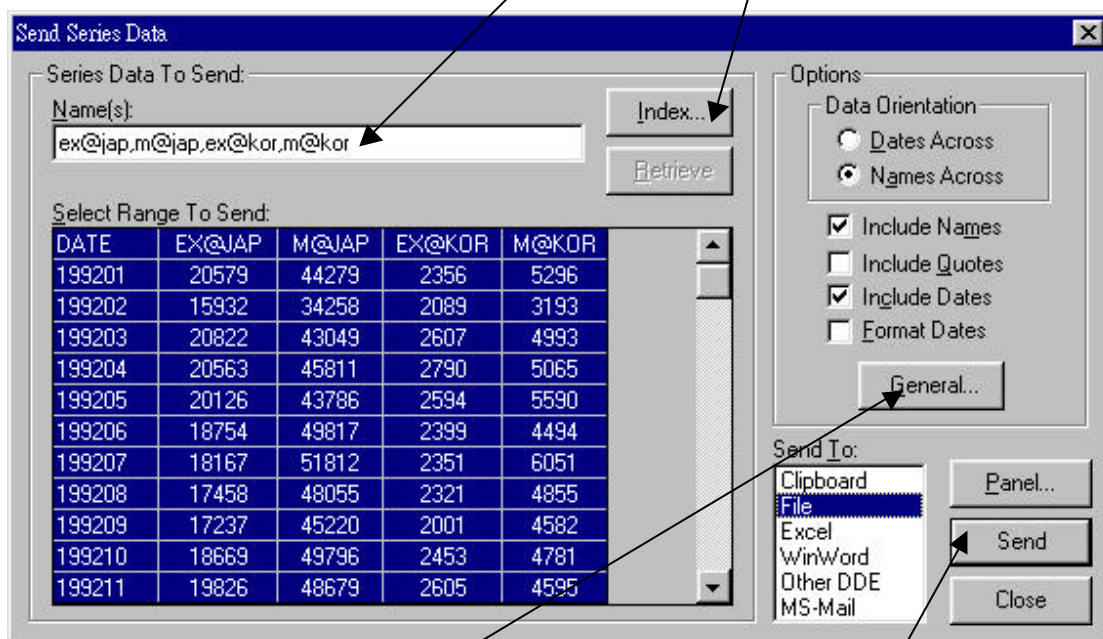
Send Series Data

Series Data To Send:

Name(s):

ex@jap,m@jap,ex@kor,m@kor

Index...

Retrieve

Select Range To Send:

| DATE | EX@JAP | M@JAP | EX@KOR | M@KOR |
|---|---|---|---|---|
| 199201 | 20579 | 44279 | 2356 | 5296 |
| 199202 | 15932 | 34258 | 2089 | 3193 |
| 199203 | 20822 | 43049 | 2607 | 4993 |
| 199204 | 20563 | 45811 | 2790 | 5065 |
| 199205 | 20126 | 43786 | 2594 | 5590 |
| 199206 | 18754 | 49817 | 2399 | 4494 |
| 199207 | 18167 | 51812 | 2351 | 6051 |
| 199208 | 17458 | 48055 | 2321 | 4855 |
| 199209 | 17237 | 45220 | 2001 | 4582 |
| 199210 | 18669 | 49796 | 2453 | 4781 |
| 199211 | 19826 | 48679 | 2605 | 4595 |

Options

Data Orientation

Dates Across

Names Across

Include Names

Include Quotes

Include Dates

Format Dates

General...

Send To:

Clipboard
File
Excel
WinWord
Other DDE
MS-Mail

Panel...

Send

Close